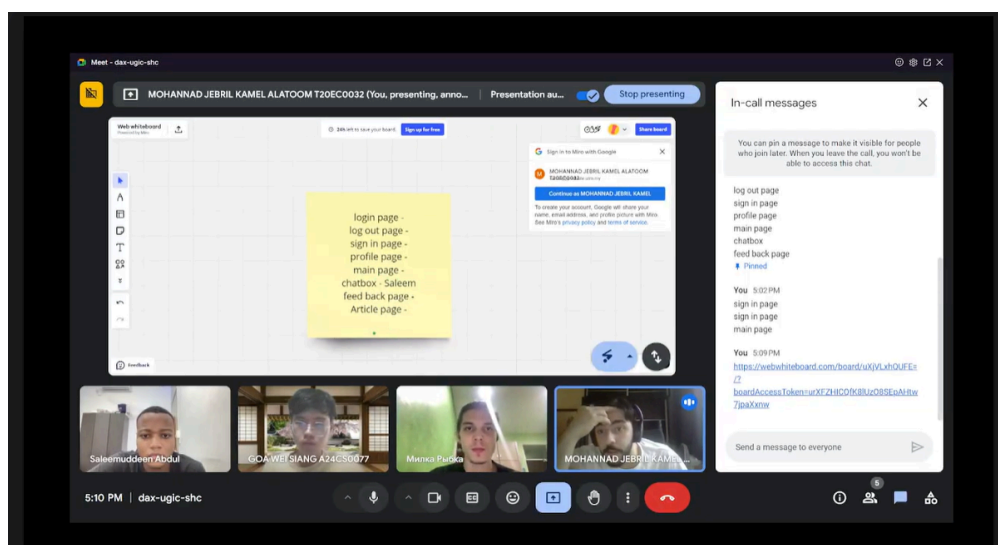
Meet - dax-ugic-shc

MOHANNAD JEBRIL KAMEL ALATOOM T20EC0032 (You, presenting, anno...

Presentation au...

Stop presenting

Web whiteboard

24h left to save your board

Sign up for free

Share board

Sign in to Miro with Google

MOHANNAD JEBRIL KAMEL ALATOOM

Continue as MOHANNAD JEBRIL KAMEL

To create your account, Google will share your name, email address, and profile picture with Miro. See Miro's privacy policy and terms of service.

login page -
log out page -
sign in page -
profile page -
main page -
chatbox - Saleem
feed back page -
Article page -

Feedback

In-call messages

You can pin a message to make it visible for people who join later. When you leave the call, you won't be able to access this chat.

log out page
sign in page
profile page
main page
chatbox
feed back page
Pinned

You 5:02 PM
sign in page
sign in page
main page

You 5:09 PM
https://webwhiteboard.com/board/uXjVLxhOUFE=/?boardAccessToken=urXFZHICDfK8lUzO8SEpAHtw7jpaXxnw

Send a message to everyone

Saleemuddeen Abdul

GOA WEI SIANG A24CS0077

Милка Рыбка

MOHANNAD JEBRIL KAMEL...

5:10 PM | dax-ugic-shc

5